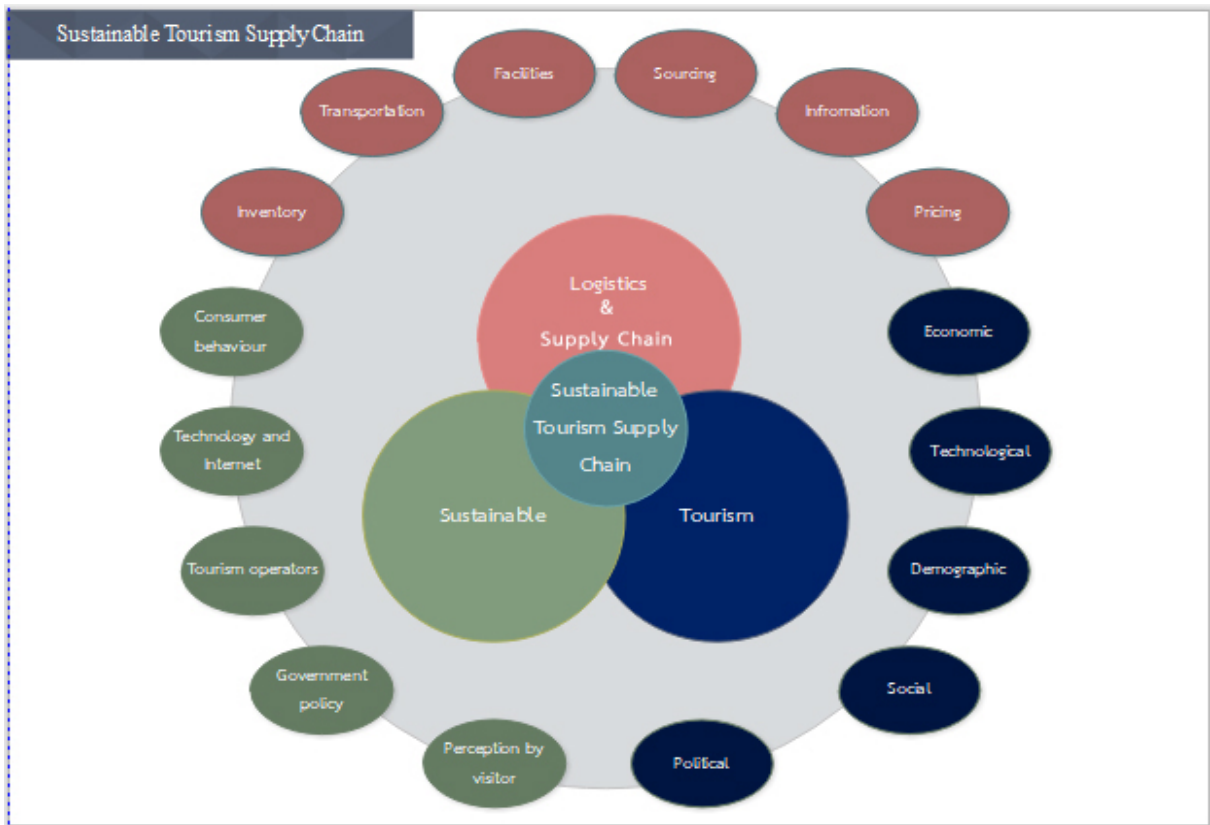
Sustainable Tourism Supply Chain

Facilities

Sourcing

Transportation

Infromation

Inventory

Pricing

Logistics & Supply Chain

Consumer behaviour

Economic

Sustainable Tourism Supply Chain

Technology and internet

Technological

Sustainable

Tourism

Tourism operators

Demographic

Government policy

Social

Perception by visitor

Political